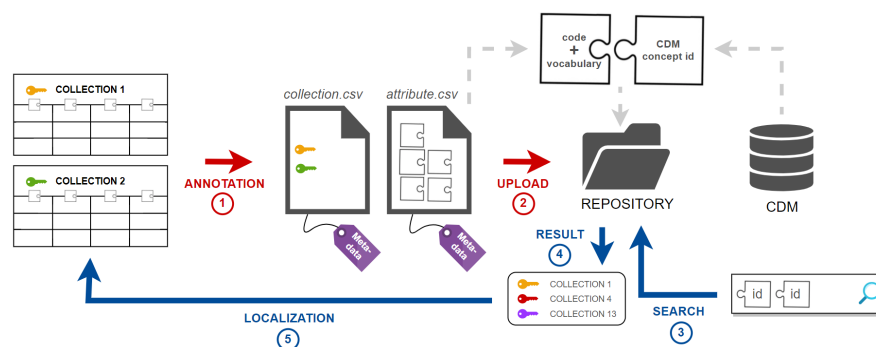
COLLECTION 1

COLLECTION 2

ANNOTATION
1

collection.csv

attribute.csv

Meta-data

Meta-data

code
+
vocabulary

CDM
concept id

UPLOAD
2

REPOSITORY

CDM

RESULT
4

COLLECTION 1
COLLECTION 4
COLLECTION 13

id
id

SEARCH
3

LOCALIZATION
5